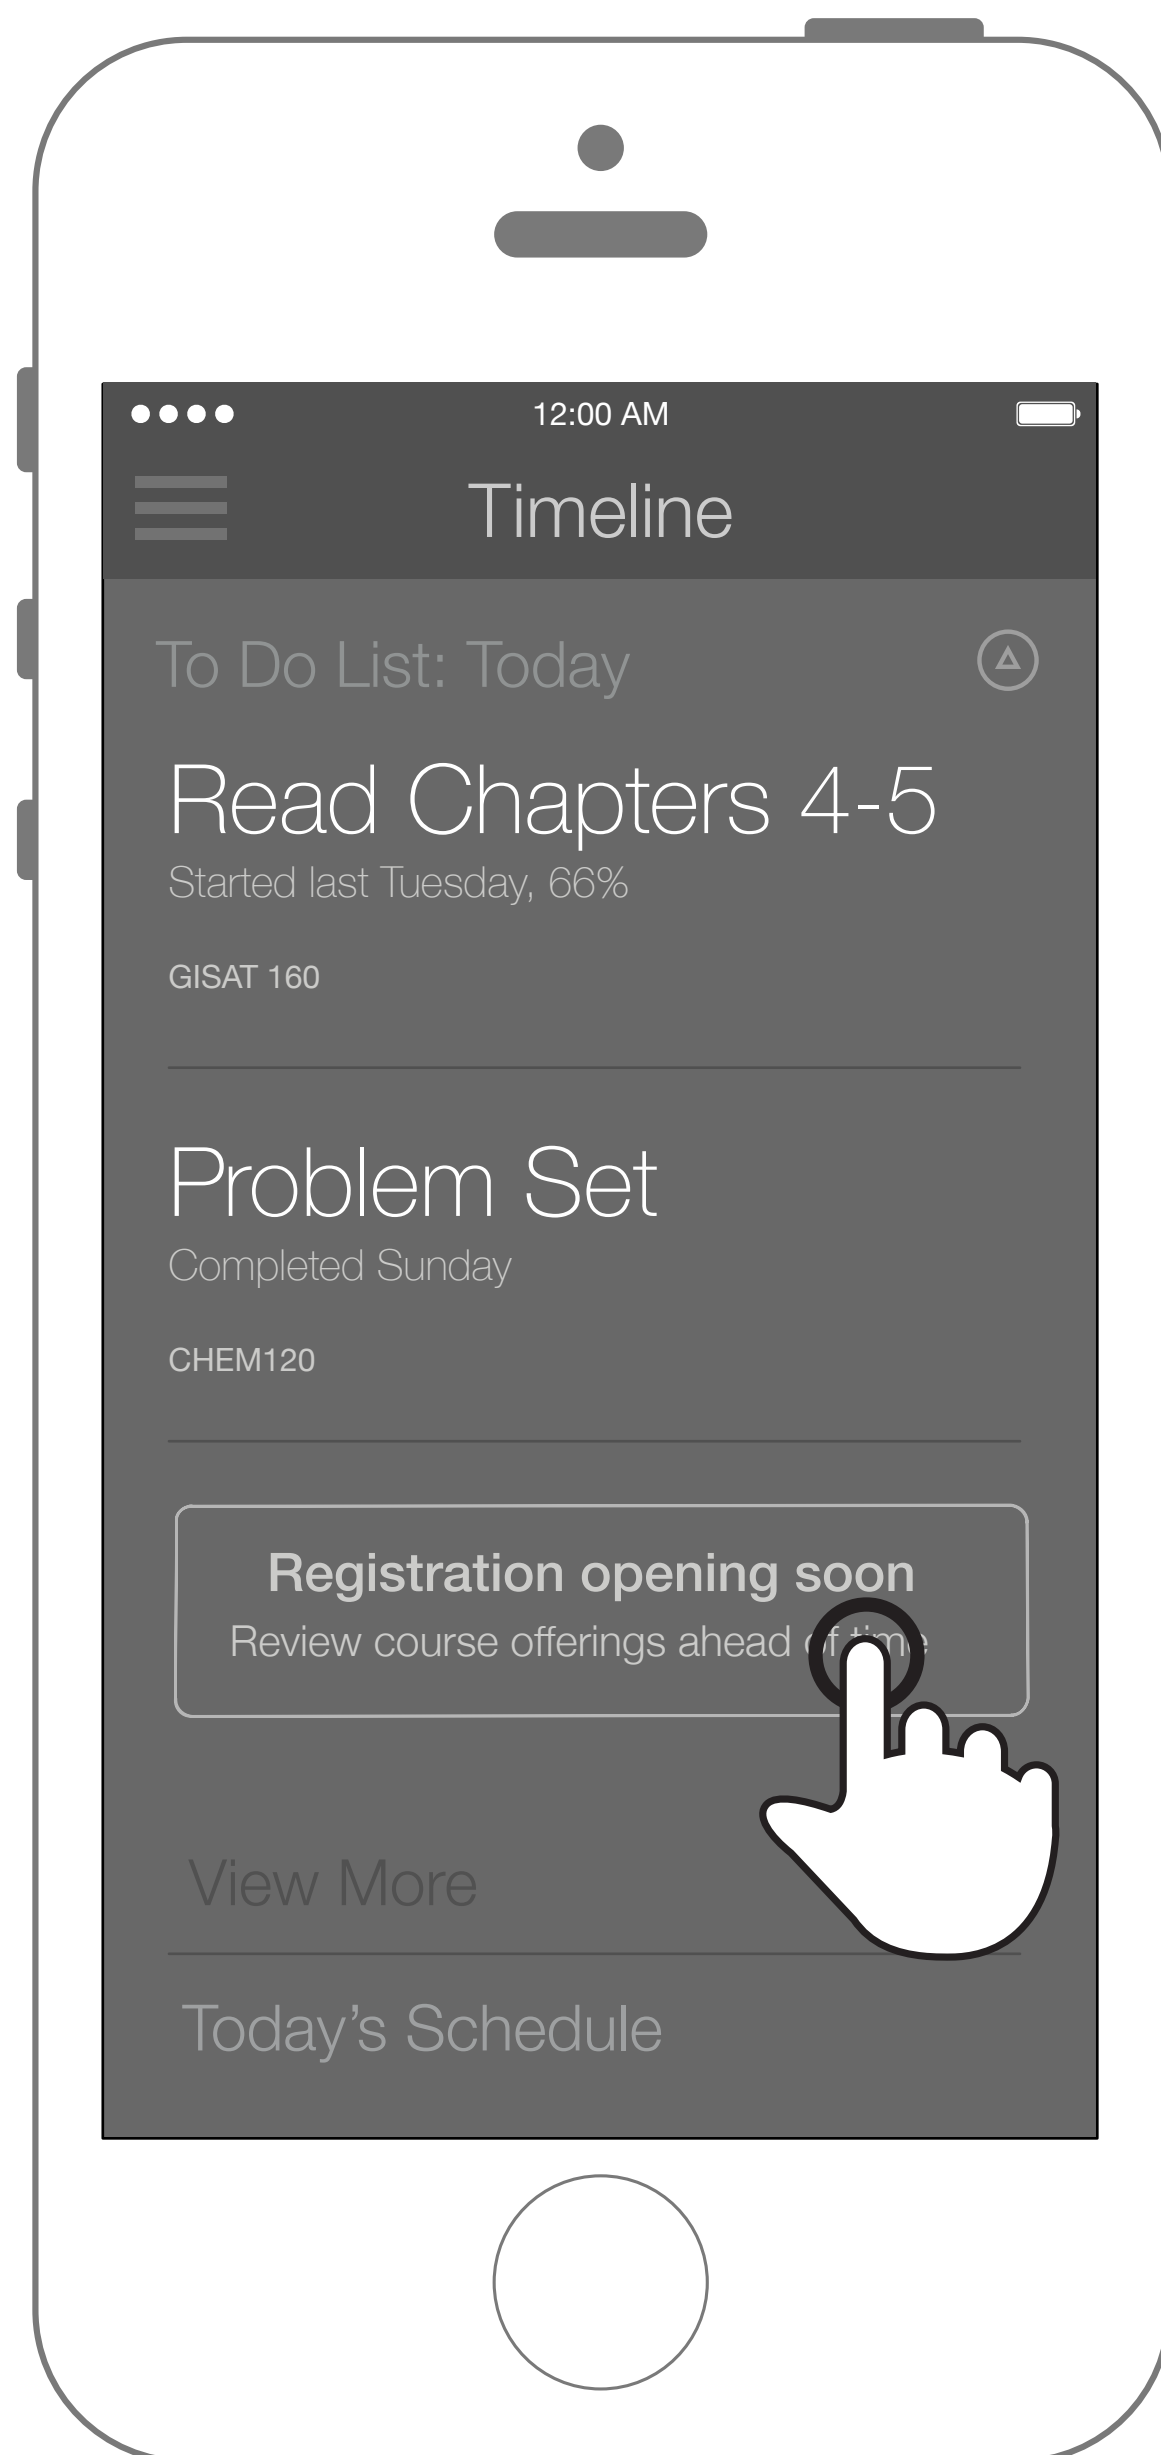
12:00 AM

Timeline

To Do List: Today

Read Chapters 4-5
Started last Tuesday, 66%

GISAT 160

Problem Set
Completed Sunday

CHEM120

Registration opening soon
Review course offerings ahead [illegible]

View More

Today’s Schedule